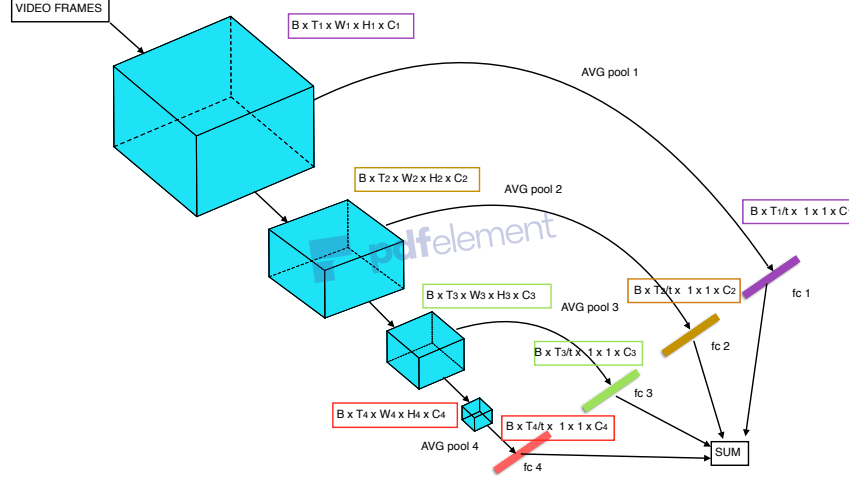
VIDEO FRAMES

B x $T_1$ x $W_1$ x $H_1$ x $C_1$

AVG pool 1

B x $T_2$ x $W_2$ x $H_2$ x $C_2$

AVG pool 2

pdfelement

B x $T_1$/t x 1 x 1 x C

B x $T_3$ x $W_3$ x $H_3$ x $C_3$

B x $T_2$/t x 1 x 1 x $C_2$

fc 1

AVG pool 3

fc 2

B x $T_3$/t x 1 x 1 x $C_3$

fc 3

B x $T_4$ x $W_4$ x $H_4$ x $C_4$

B x $T_4$/t x 1 x 1 x $C_4$

AVG pool 4

SUM

fc 4